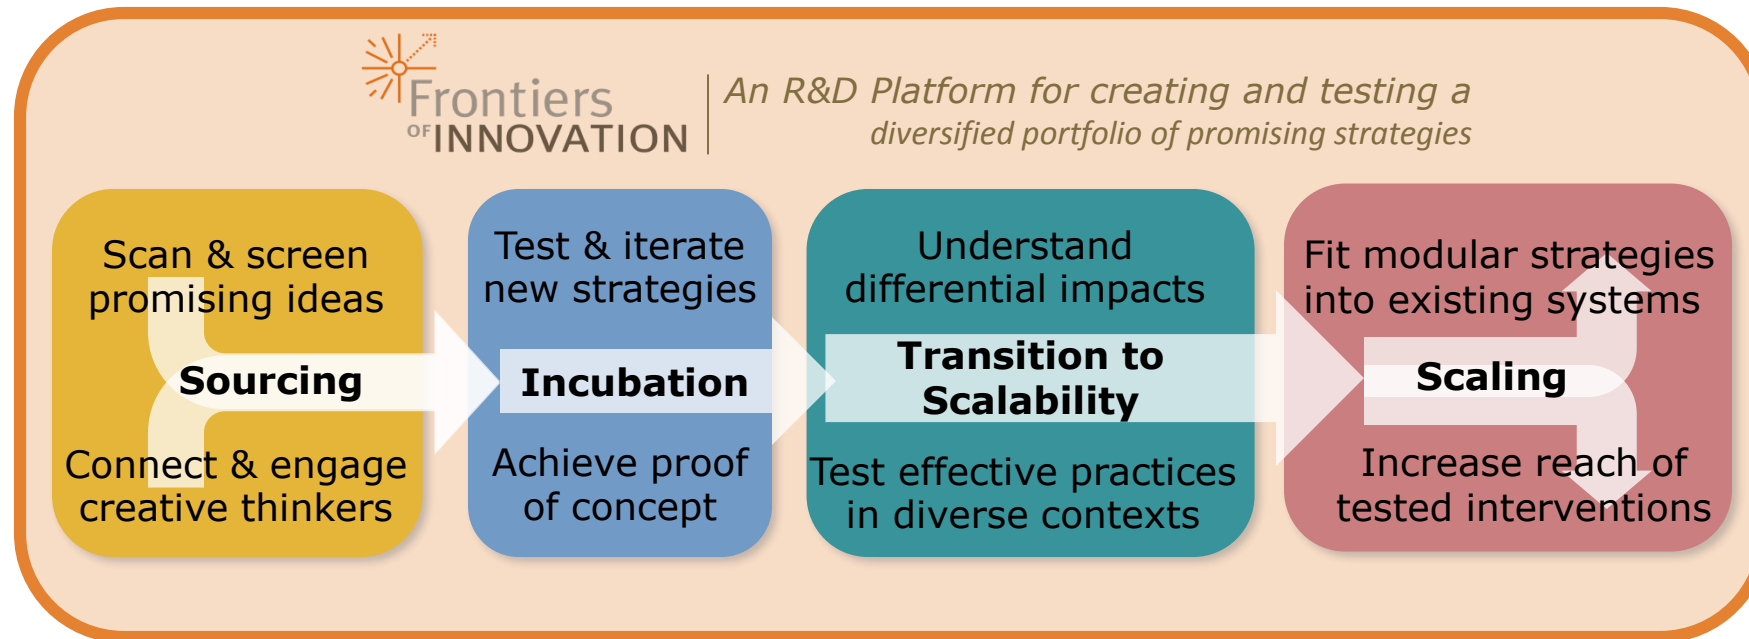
Frontiers OF INNOVATION

An R&D Platform for creating and testing a diversified portfolio of promising strategies

Scan & screen promising ideas

Sourcing

Connect & engage creative thinkers

Test & iterate new strategies

Incubation

Achieve proof of concept

Understand differential impacts

Transition to Scalability

Test effective practices in diverse contexts

Fit modular strategies into existing systems

Scaling

Increase reach of tested interventions